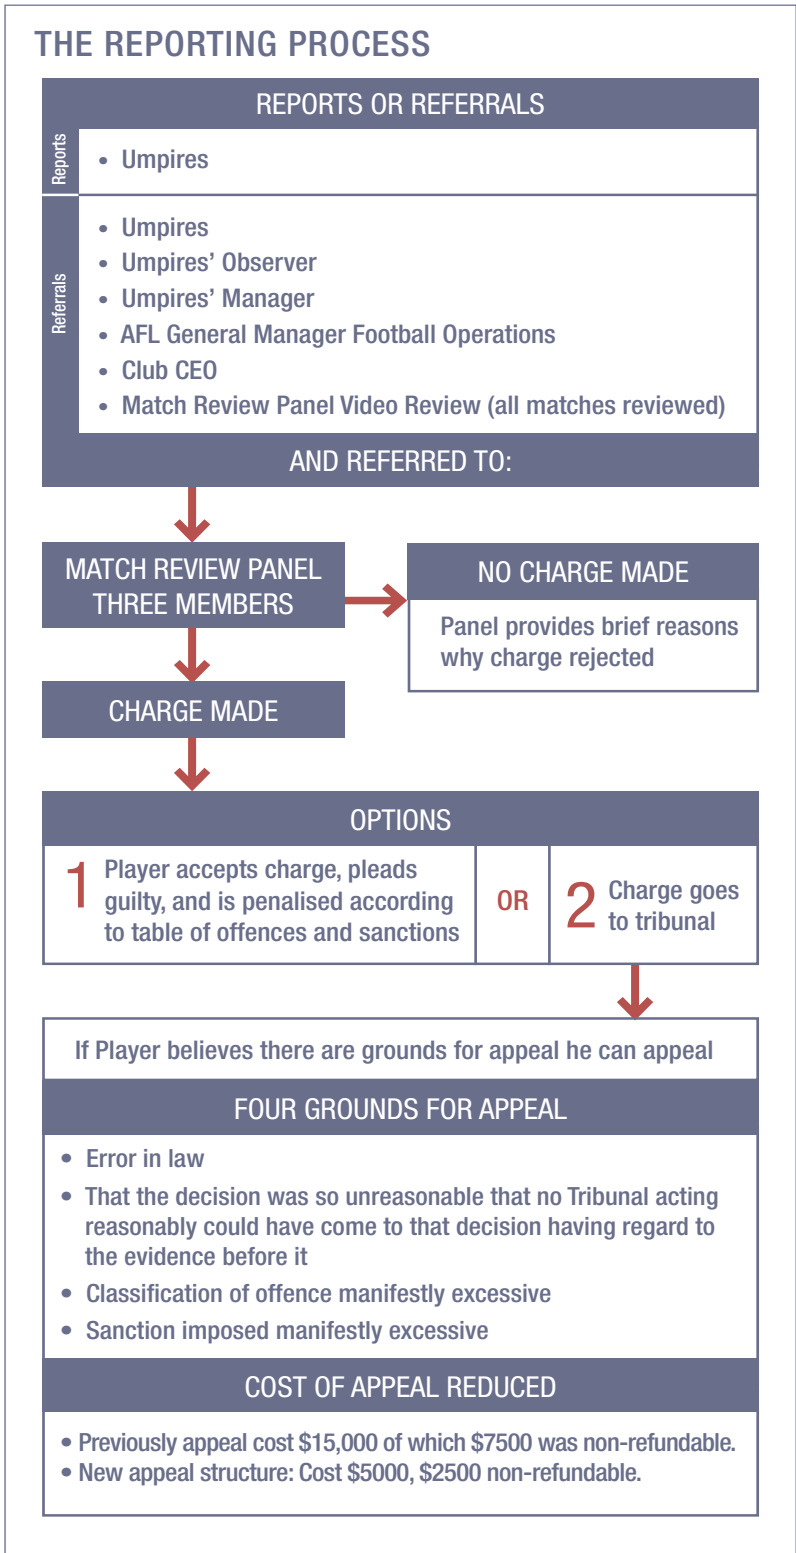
THE REPORTING PROCESS

REPORTS OR REFERRALS

Reports
• Umpires

Referrals
• Umpires
• Umpires' Observer
• Umpires' Manager
• AFL General Manager Football Operations
• Club CEO
• Match Review Panel Video Review (all matches reviewed)

AND REFERRED TO:

MATCH REVIEW PANEL THREE MEMBERS

NO CHARGE MADE

Panel provides brief reasons why charge rejected

CHARGE MADE

OPTIONS

1 Player accepts charge, pleads guilty, and is penalised according to table of offences and sanctions

OR

2 Charge goes to tribunal

If Player believes there are grounds for appeal he can appeal

FOUR GROUNDS FOR APPEAL

• Error in law
• That the decision was so unreasonable that no Tribunal acting reasonably could have come to that decision having regard to the evidence before it
• Classification of offence manifestly excessive
• Sanction imposed manifestly excessive

COST OF APPEAL REDUCED

• Previously appeal cost $15,000 of which $7500 was non-refundable.
• New appeal structure: Cost $5000, $2500 non-refundable.